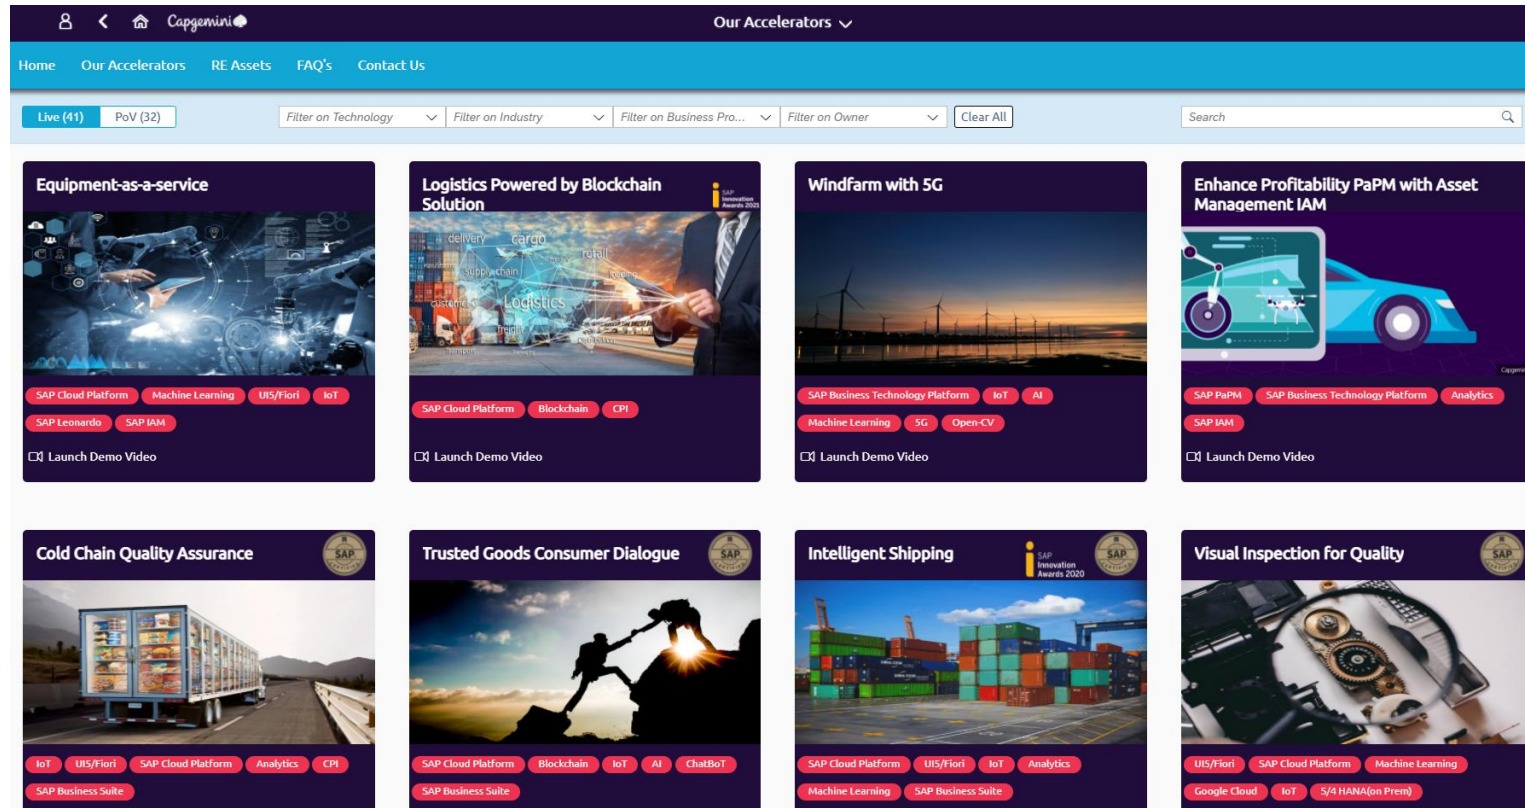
Capgemini

Our Accelerators

Home Our Accelerators RE Assets FAQ's Contact Us

Live (41) PoV (32)

Filter on Technology
Filter on Industry
Filter on Business Pro...
Filter on Owner
Clear All
Search

Equipment-as-a-service
SAP Cloud Platform Machine Learning UI5/Fiori IoT SAP Leonardo SAP IAM
Launch Demo Video

Logistics Powered by Blockchain Solution
SAP Innovation Awards 2021
delivery cargo retail supply chain customer Logistics freight transport
SAP Cloud Platform Blockchain CPI
Launch Demo Video

Windfarm with 5G
SAP Business Technology Platform IoT AI Machine Learning 5G Open-CV
Launch Demo Video

Enhance Profitability PaPM with Asset Management IAM
Capgemini
SAP PaPM SAP Business Technology Platform Analytics SAP IAM
Launch Demo Video

Cold Chain Quality Assurance
SAP CERTIFIED
IoT UI5/Fiori SAP Cloud Platform Analytics CPI SAP Business Suite

Trusted Goods Consumer Dialogue
SAP CERTIFIED
SAP Cloud Platform Blockchain IoT AI ChatBoT SAP Business Suite

Intelligent Shipping
SAP Innovation Awards 2020
SAP CERTIFIED
SAP Cloud Platform UI5/Fiori IoT Analytics Machine Learning SAP Business Suite

Visual Inspection for Quality
SAP CERTIFIED
UI5/Fiori SAP Cloud Platform Machine Learning Google Cloud IoT S/4 HANA(on Prem)